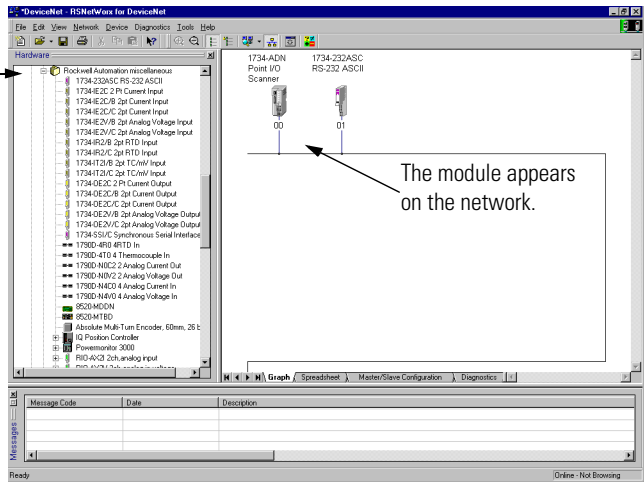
*DeviceNet - RSNetWorx for DeviceNet

File Edit View Network Device Diagnostics Tools Help

Hardware

Rockwell Automation miscellaneous
1734-232ASC RS-232 ASCII
1734-IE2C 2 Pt Current Input
1734-IE2C/B 2pt Current Input
1734-IE2C/C 2pt Current Input
1734-IE2V/B 2pt Analog Voltage Input
1734-IE2V/C 2pt Analog Voltage Input
1734-IR2/B 2pt RTD Input
1734-IR2/C 2pt RTD Input
1734-IT2I/B 2pt TC/mV Input
1734-IT2I/C 2pt TC/mV Input
1734-OE2C 2 Pt Current Output
1734-OE2C/B 2pt Current Output
1734-OE2C/C 2pt Current Output
1734-OE2V/B 2pt Analog Voltage Output
1734-OE2V/C 2pt Analog Voltage Output
1734-SSI/C Synchronous Serial Interface
1790D-4R0 4RTD In
1790D-4T0 4 Thermocouple In
1790D-N0C2 2 Analog Current Out
1790D-N0V2 2 Analog Voltage Out
1790D-N4C0 4 Analog Current In
1790D-N4V0 4 Analog Voltage In
8520-MDDN
8520-MTBD
Absolute Multi-Turn Encoder, 60mm, 26 b
IQ Position Controller
Powermonitor 3000
RIO-AX2I 2ch.analog input
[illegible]

1734-ADN Point I/O Scanner
00
1734-232ASC RS-232 ASCII
01

The module appears on the network.

Graph | Spreadsheet | Master/Slave Configuration | Diagnostics

Message Code | Date | Description

Messages

Ready
Online - Not Browsing